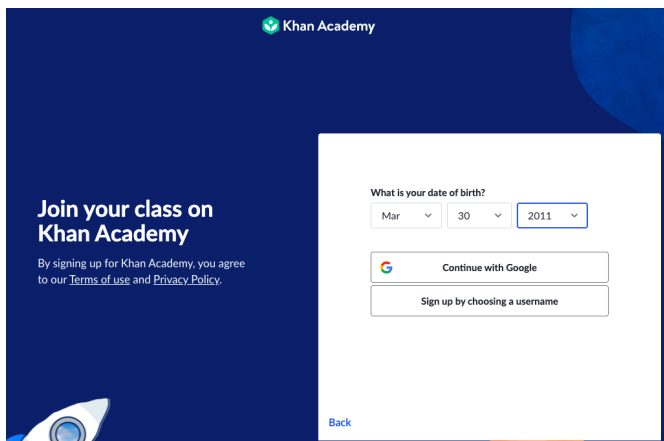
Khan Academy

Join your class on Khan Academy

By signing up for Khan Academy, you agree to our Terms of use and Privacy Policy.

What is your date of birth?

Mar
30
2011

Continue with Google

Sign up by choosing a username

Back